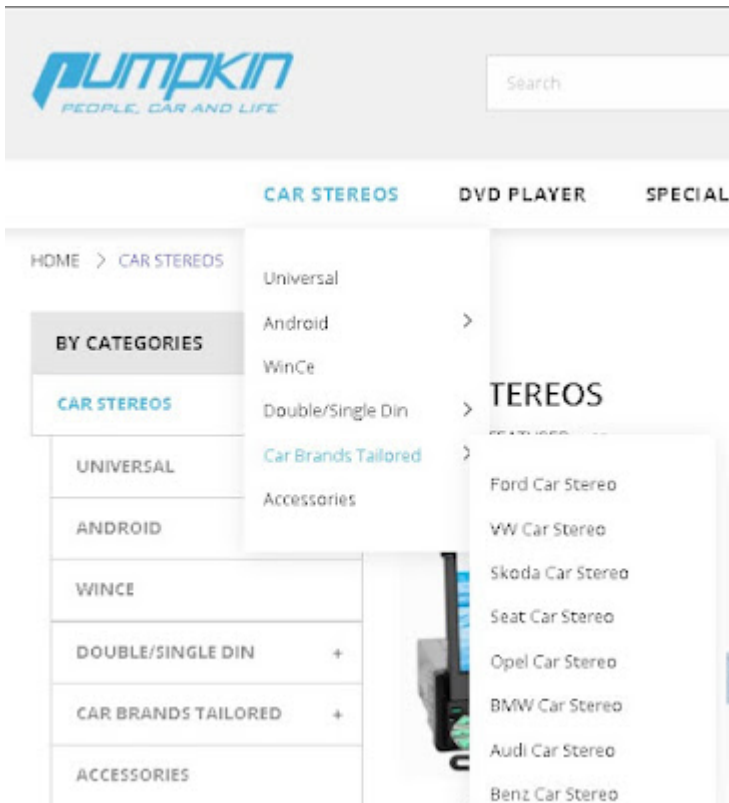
PUMPKIN
PEOPLE, CAR AND LIFE

Search

CAR STEREOS DVD PLAYER SPECIAL

HOME > CAR STEREOS

Universal
Android >
WinCe
Double/Single Din >
Car Brands Tailored >
Accessories

BY CATEGORIES
CAR STEREOS
UNIVERSAL
ANDROID
WINCE
DOUBLE/SINGLE DIN +
CAR BRANDS TAILORED +
ACCESSORIES

TEREOS

Ford Car Stereo
VW Car Stereo
Skoda Car Stereo
Seat Car Stereo
Opel Car Stereo
BMW Car Stereo
Audi Car Stereo
Benz Car Stereo